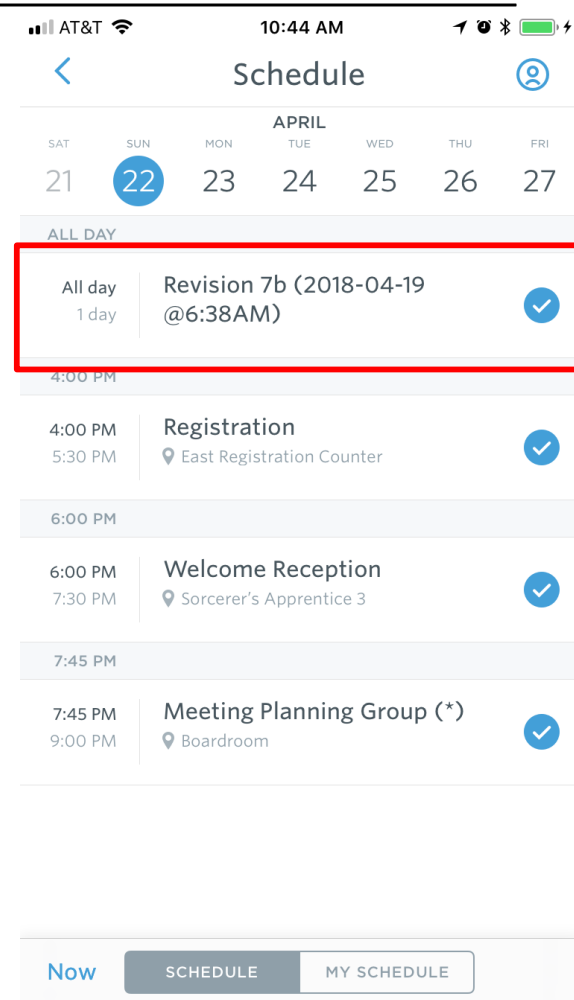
AT&T 10:44 AM

Schedule

APRIL

SAT 21 SUN 22 MON 23 TUE 24 WED 25 THU 26 FRI 27

ALL DAY

All day
1 day
Revision 7b (2018-04-19 @6:38AM)

4:00 PM

4:00 PM
5:30 PM
Registration
East Registration Counter

6:00 PM

6:00 PM
7:30 PM
Welcome Reception
Sorcerer's Apprentice 3

7:45 PM

7:45 PM
9:00 PM
Meeting Planning Group (*)
Boardroom

Now SCHEDULE MY SCHEDULE